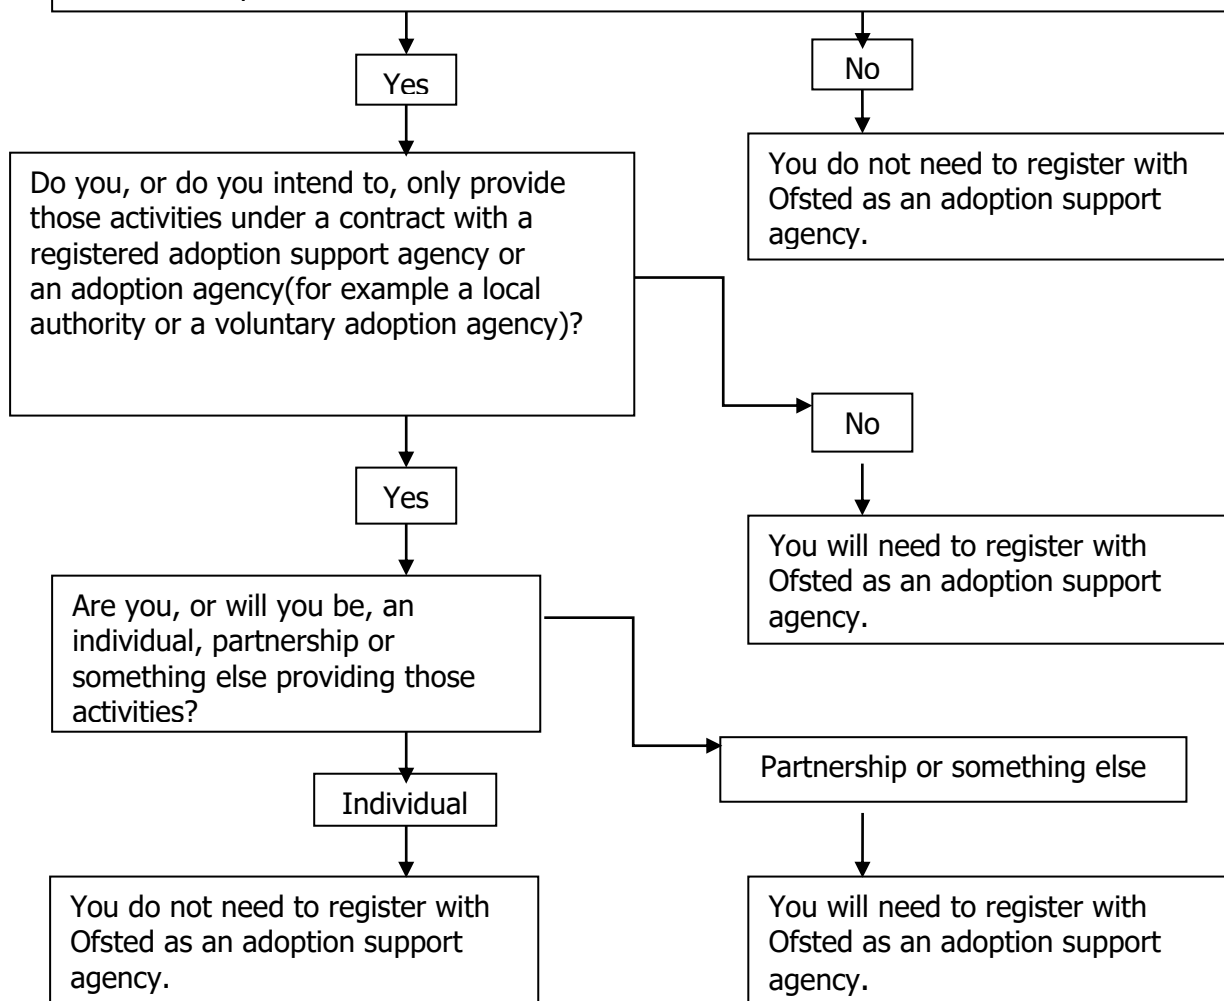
Yes

No

You do not need to register with Ofsted as an adoption support agency.

Do you, or do you intend to, only provide those activities under a contract with a registered adoption support agency or an adoption agency(for example a local authority or a voluntary adoption agency)?

No

Yes

You will need to register with Ofsted as an adoption support agency.

Are you, or will you be, an individual, partnership or something else providing those activities?

Partnership or something else

Individual

You do not need to register with Ofsted as an adoption support agency.

You will need to register with Ofsted as an adoption support agency.